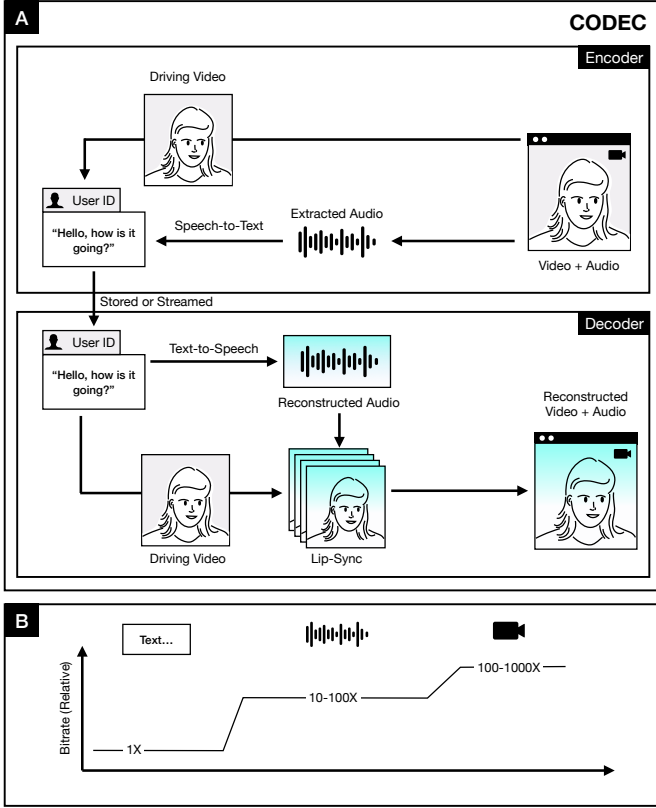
A

CODEC

Encoder

Driving Video

User ID

"Hello, how is it going?"

Speech-to-Text

Extracted Audio

Video + Audio

Stored or Streamed

Decoder

User ID

"Hello, how is it going?"

Text-to-Speech

Reconstructed Audio

Reconstructed Video + Audio

Driving Video

Lip-Sync

B

Text...

Bitrate (Relative)

1X

10-100X

100-1000X